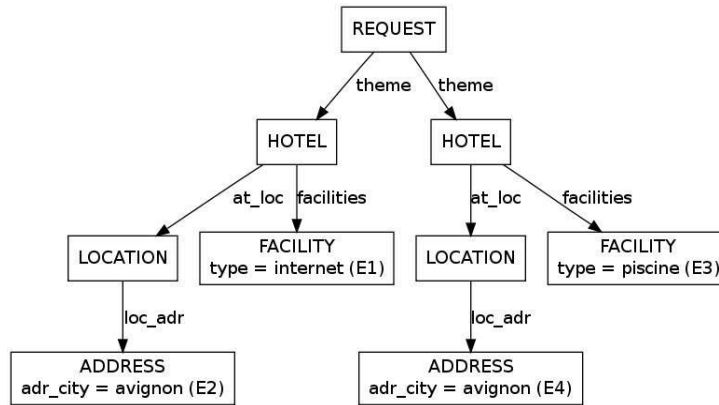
REQUEST

theme

theme

HOTEL

HOTEL

at_loc

facilities

at_loc

facilities

LOCATION

FACILITY
type = internet (E1)

LOCATION

FACILITY
type = piscine (E3)

loc_adr

loc_adr

ADDRESS
adr_city = avignon (E2)

ADDRESS
adr_city = avignon (E4)